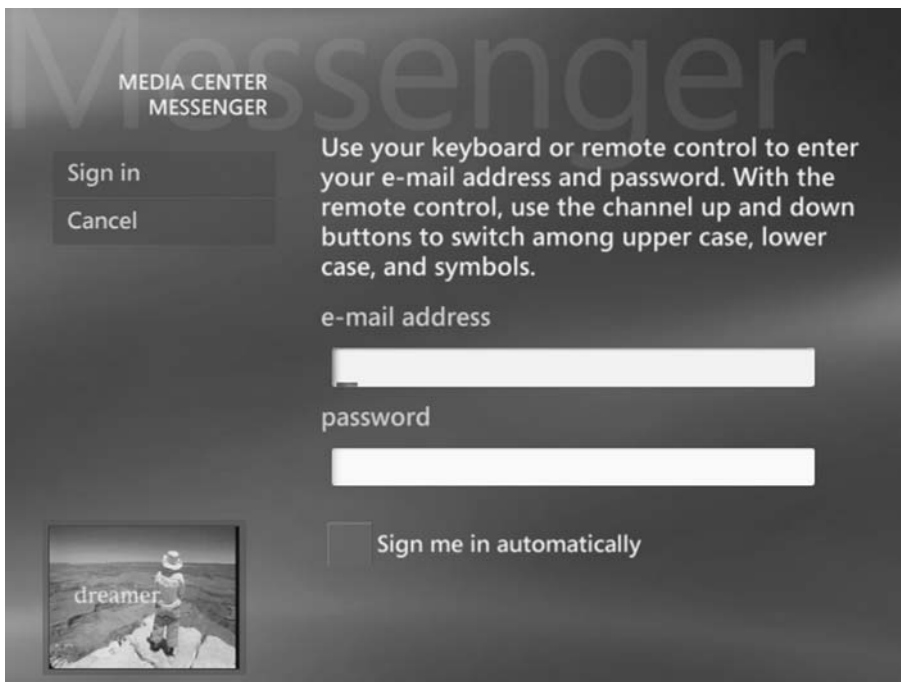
Messenger

MEDIA CENTER
MESSENGER

Sign in

Cancel

Use your keyboard or remote control to enter your e-mail address and password. With the remote control, use the channel up and down buttons to switch among upper case, lower case, and symbols.

e-mail address

password

Sign me in automatically

dreamer